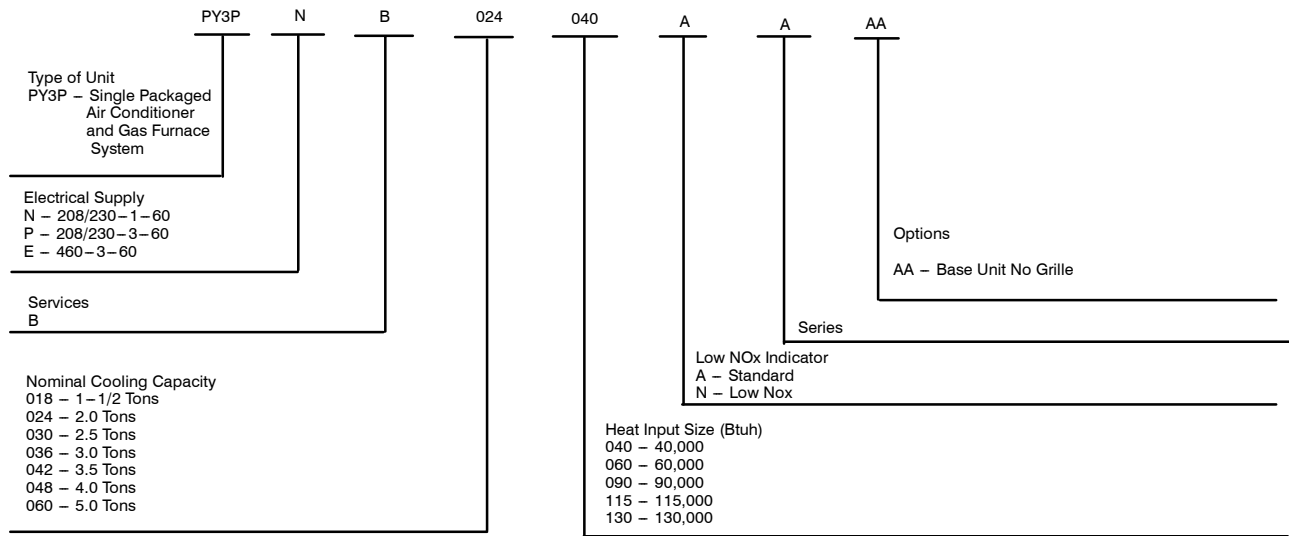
PY3P N B 024 040 A A AA

Type of Unit
PY3P – Single Packaged Air Conditioner and Gas Furnace System

Electrical Supply
N – 208/230–1–60
P – 208/230–3–60
E – 460–3–60

Services
B

Nominal Cooling Capacity
018 – 1–1/2 Tons
024 – 2.0 Tons
030 – 2.5 Tons
036 – 3.0 Tons
042 – 3.5 Tons
048 – 4.0 Tons
060 – 5.0 Tons

Options

AA – Base Unit No Grille

Series

Low NOx Indicator
A – Standard
N – Low Nox

Heat Input Size (Btuh)
040 – 40,000
060 – 60,000
090 – 90,000
115 – 115,000
130 – 130,000